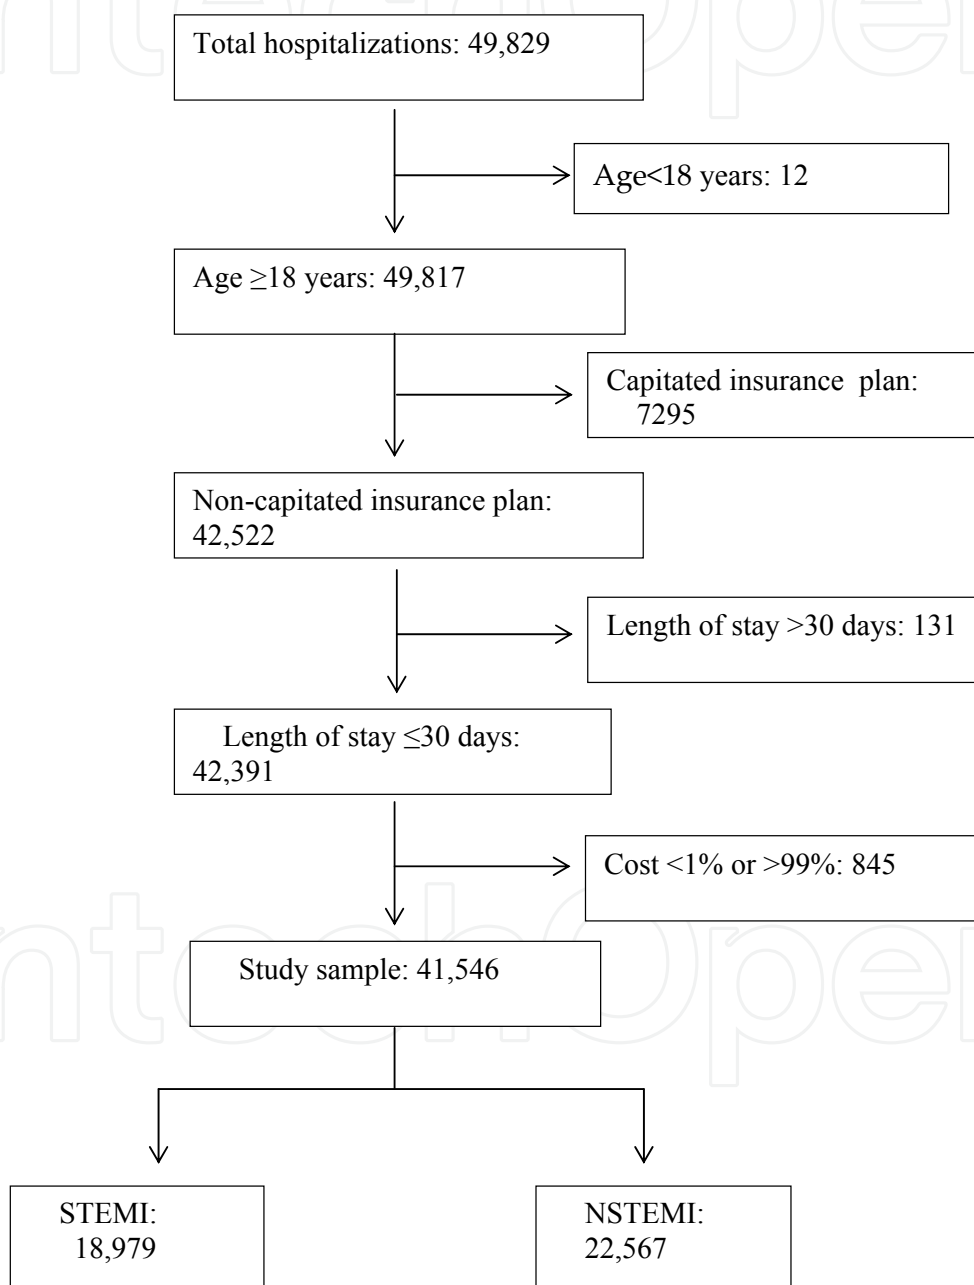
Total hospitalizations: 49,829

Age<18 years: 12

Age $\geq$18 years: 49,817

Capitated insurance plan: 7295

Non-capitated insurance plan: 42,522

Length of stay >30 days: 131

Length of stay $\leq$30 days: 42,391

Cost <1% or >99%: 845

Study sample: 41,546

STEMI: 18,979

NSTEMI: 22,567